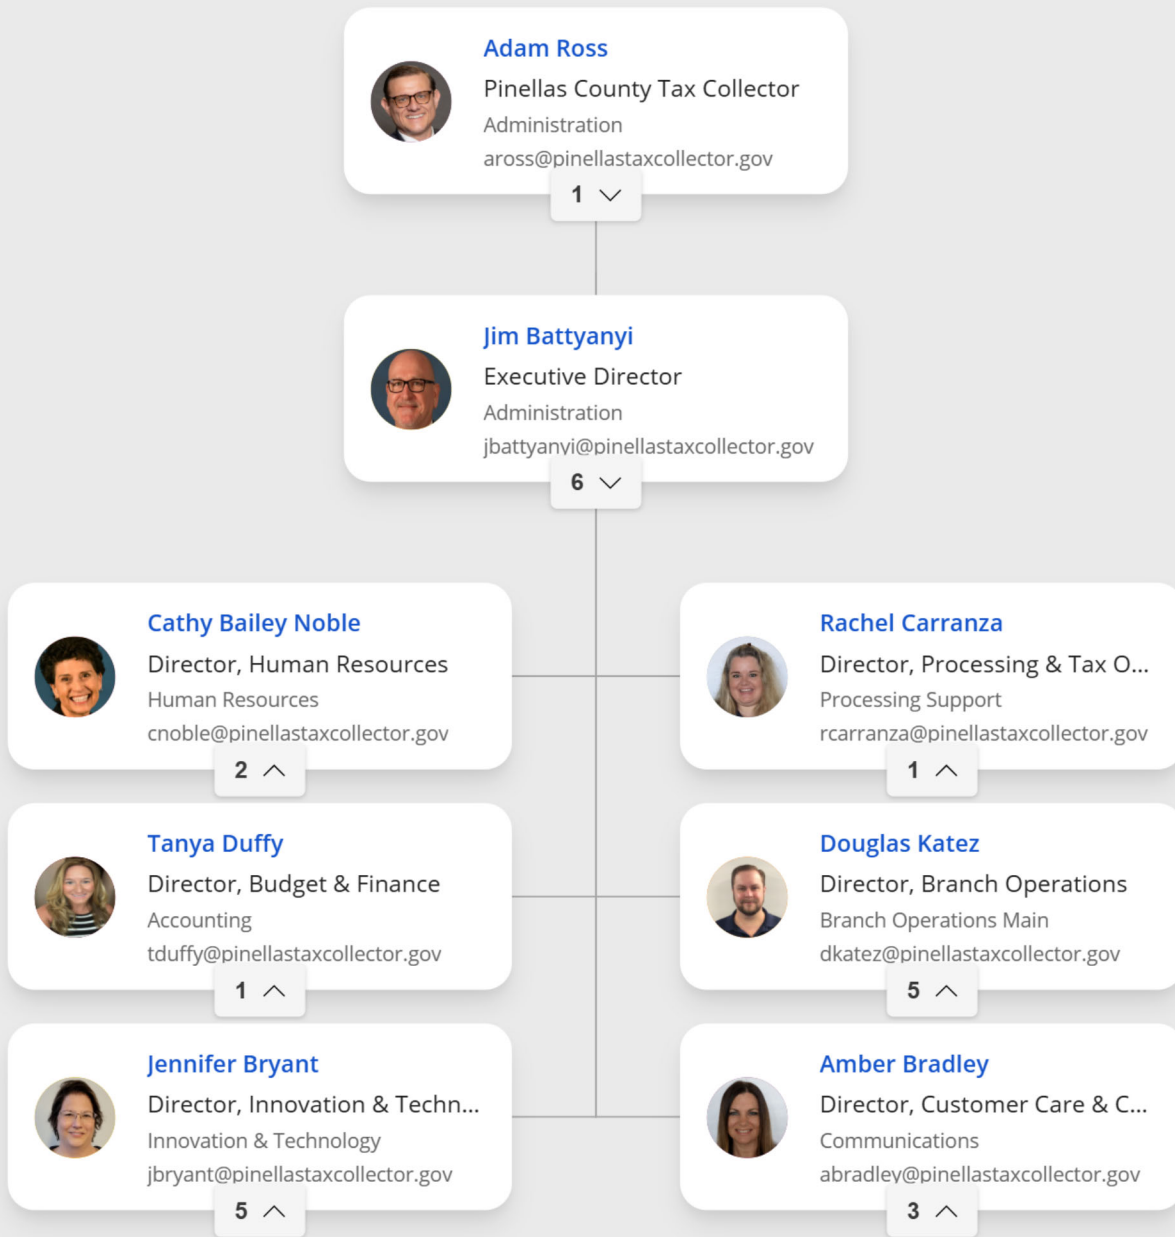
Adam Ross
Pinellas County Tax Collector
Administration
aross@pinellastaxcollector.gov
1

Jim Battyanyi
Executive Director
Administration
jbattyanyi@pinellastaxcollector.gov
6

Cathy Bailey Noble
Director, Human Resources
Human Resources
cnoble@pinellastaxcollector.gov
2

Rachel Carranza
Director, Processing & Tax O...
Processing Support
rcarranza@pinellastaxcollector.gov
1

Tanya Duffy
Director, Budget & Finance
Accounting
tduffy@pinellastaxcollector.gov
1

Douglas Katez
Director, Branch Operations
Branch Operations Main
dkatez@pinellastaxcollector.gov
5

Jennifer Bryant
Director, Innovation & Techn...
Innovation & Technology
jbryant@pinellastaxcollector.gov
5

Amber Bradley
Director, Customer Care & C...
Communications
abradley@pinellastaxcollector.gov
3